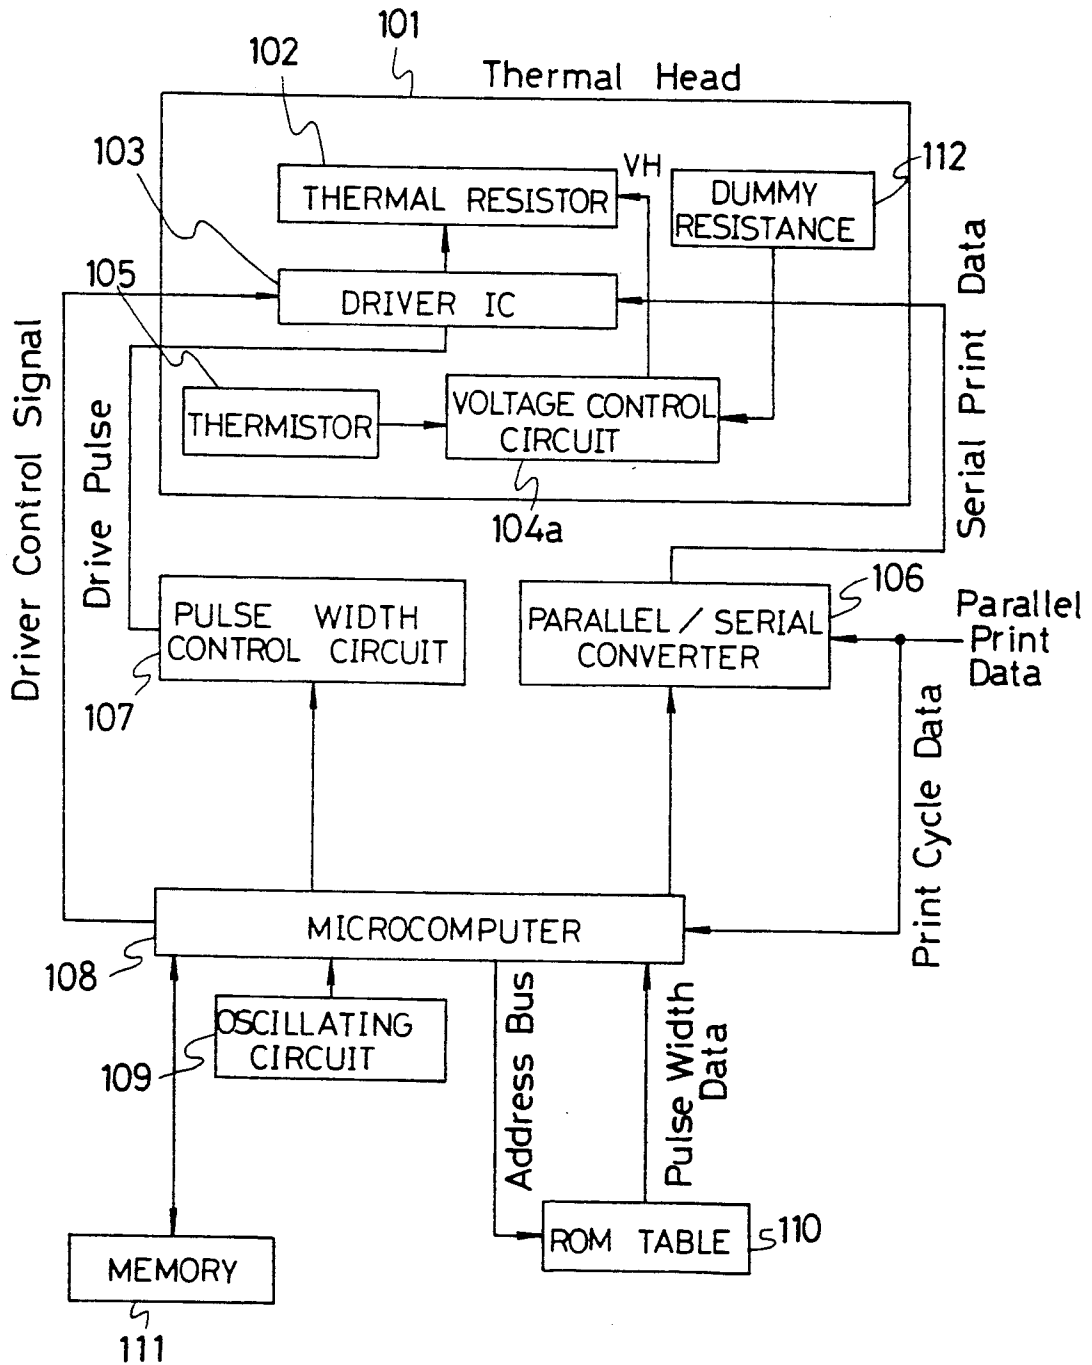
101
102
Thermal Head
103
THERMAL RESISTOR
VH
DUMMY RESISTANCE
112
105
DRIVER IC
Serial Print Data
Driver Control Signal
Drive Pulse
THERMISTOR
VOLTAGE CONTROL CIRCUIT
104a
PULSE WIDTH CONTROL CIRCUIT
107
PARALLEL / SERIAL CONVERTER
106
Parallel Print Data
Print Cycle Data
MICROCOMPUTER
108
OSCILLATING CIRCUIT
109
Address Bus
Pulse Width Data
MEMORY
111
ROM TABLE
110